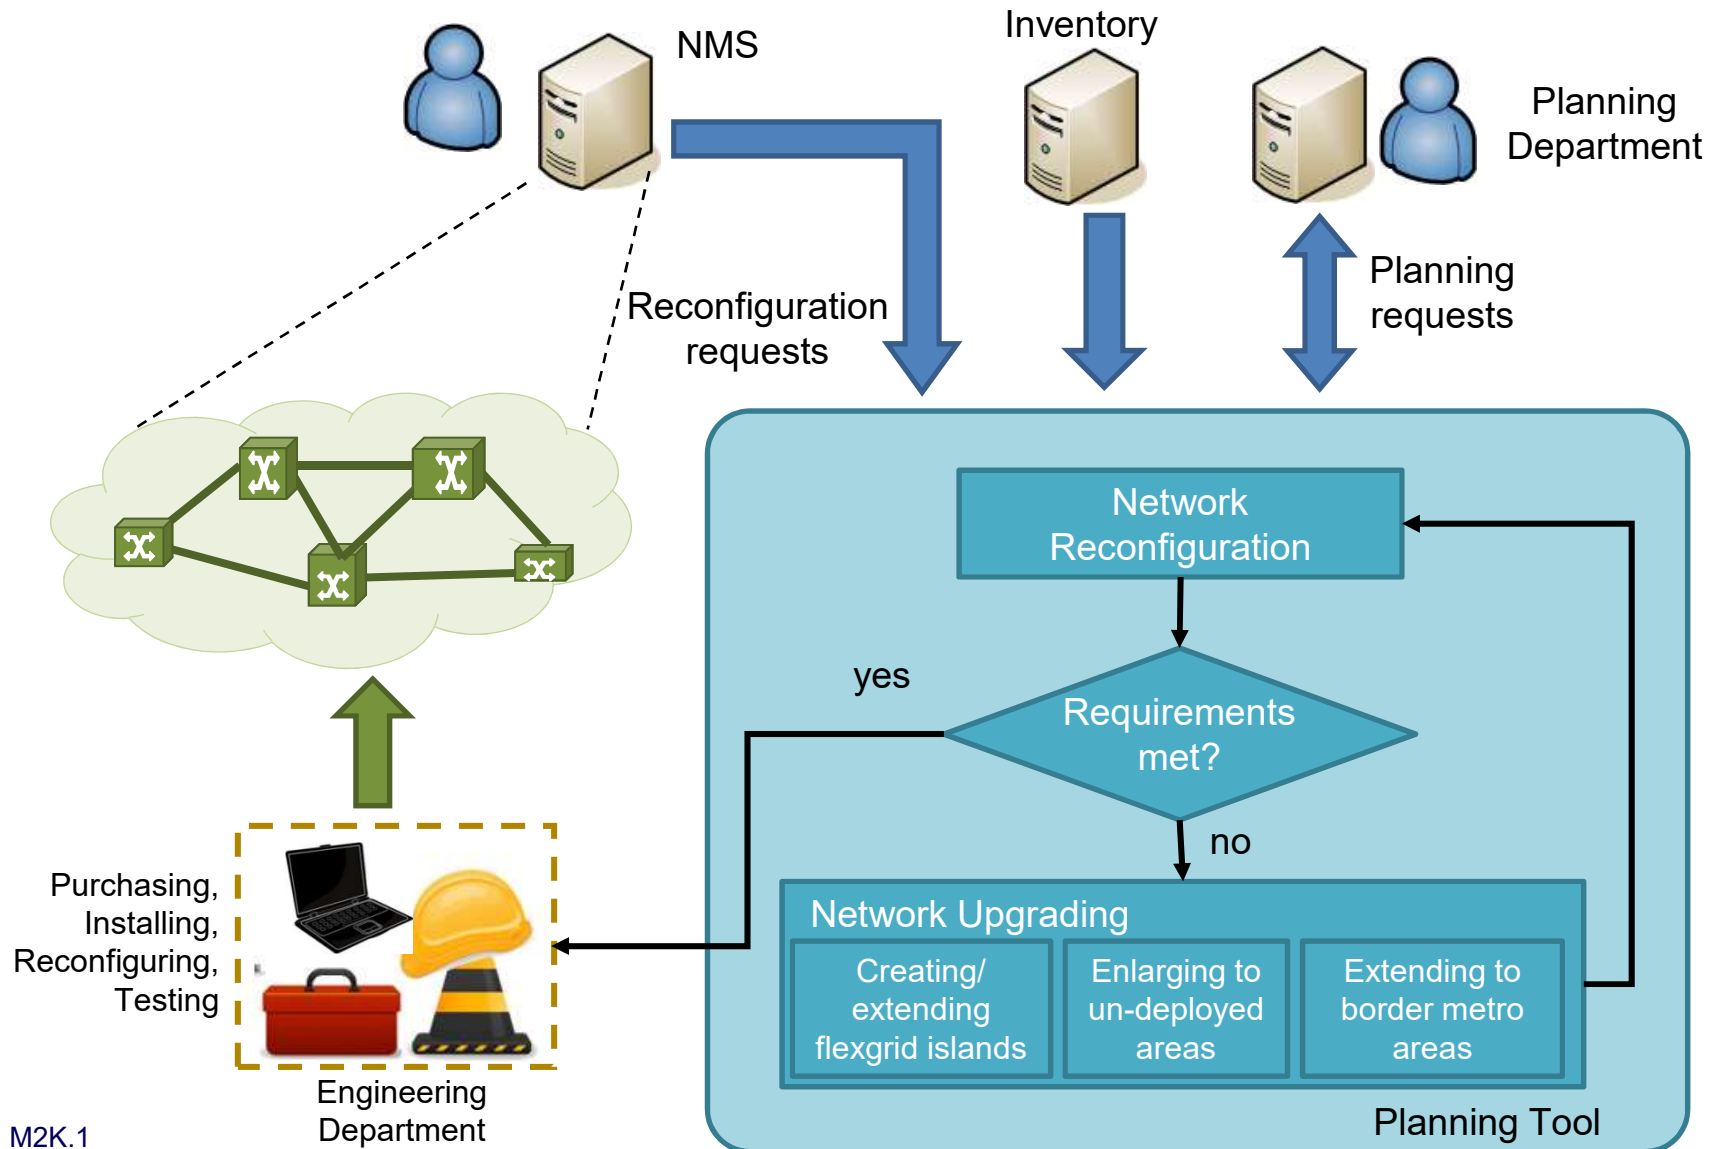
NMS

Inventory

Planning Department

Reconfiguration requests

Planning requests

Network Reconfiguration

yes

Requirements met?

no

Network Upgrading

Creating/ extending flexgrid islands

Enlarging to un-deployed areas

Extending to border metro areas

Planning Tool

Purchasing, Installing, Reconfiguring, Testing

Engineering Department

M2K.1